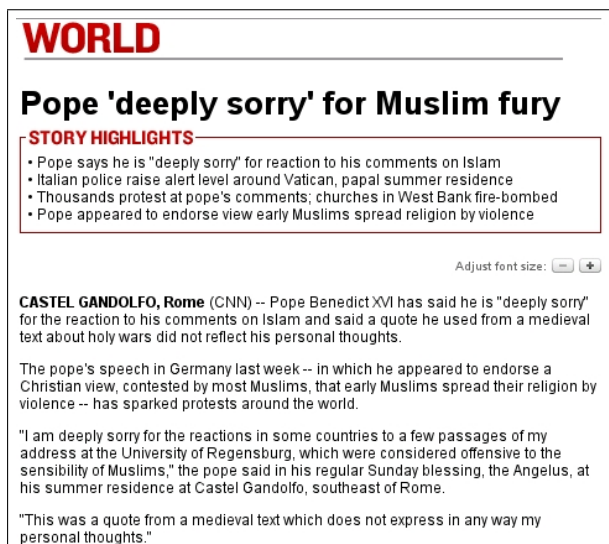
WORLD

Pope 'deeply sorry' for Muslim fury

STORY HIGHLIGHTS

• Pope says he is "deeply sorry" for reaction to his comments on Islam
• Italian police raise alert level around Vatican, papal summer residence
• Thousands protest at pope's comments; churches in West Bank fire-bombed
• Pope appeared to endorse view early Muslims spread religion by violence

Adjust font size: – +

CASTEL GANDOLFO, Rome (CNN) -- Pope Benedict XVI has said he is "deeply sorry" for the reaction to his comments on Islam and said a quote he used from a medieval text about holy wars did not reflect his personal thoughts.

The pope's speech in Germany last week -- in which he appeared to endorse a Christian view, contested by most Muslims, that early Muslims spread their religion by violence -- has sparked protests around the world.

"I am deeply sorry for the reactions in some countries to a few passages of my address at the University of Regensburg, which were considered offensive to the sensibility of Muslims," the pope said in his regular Sunday blessing, the Angelus, at his summer residence at Castel Gandolfo, southeast of Rome.

"This was a quote from a medieval text which does not express in any way my personal thoughts."